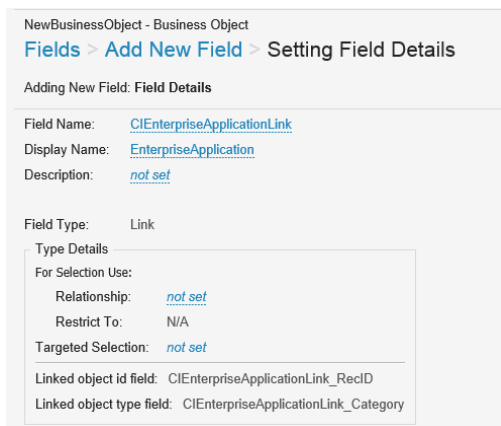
NewBusinessObject - Business Object

Fields > Add New Field > Setting Field Details

Adding New Field: Field Details

Field Name: CIEnterpriseApplicationLink
Display Name: EnterpriseApplication
Description: not set

Field Type: Link

Type Details
For Selection Use:
Relationship: not set
Restrict To: N/A
Targeted Selection: not set
Linked object id field: CIEnterpriseApplicationLink_RecID
Linked object type field: CIEnterpriseApplicationLink_Category